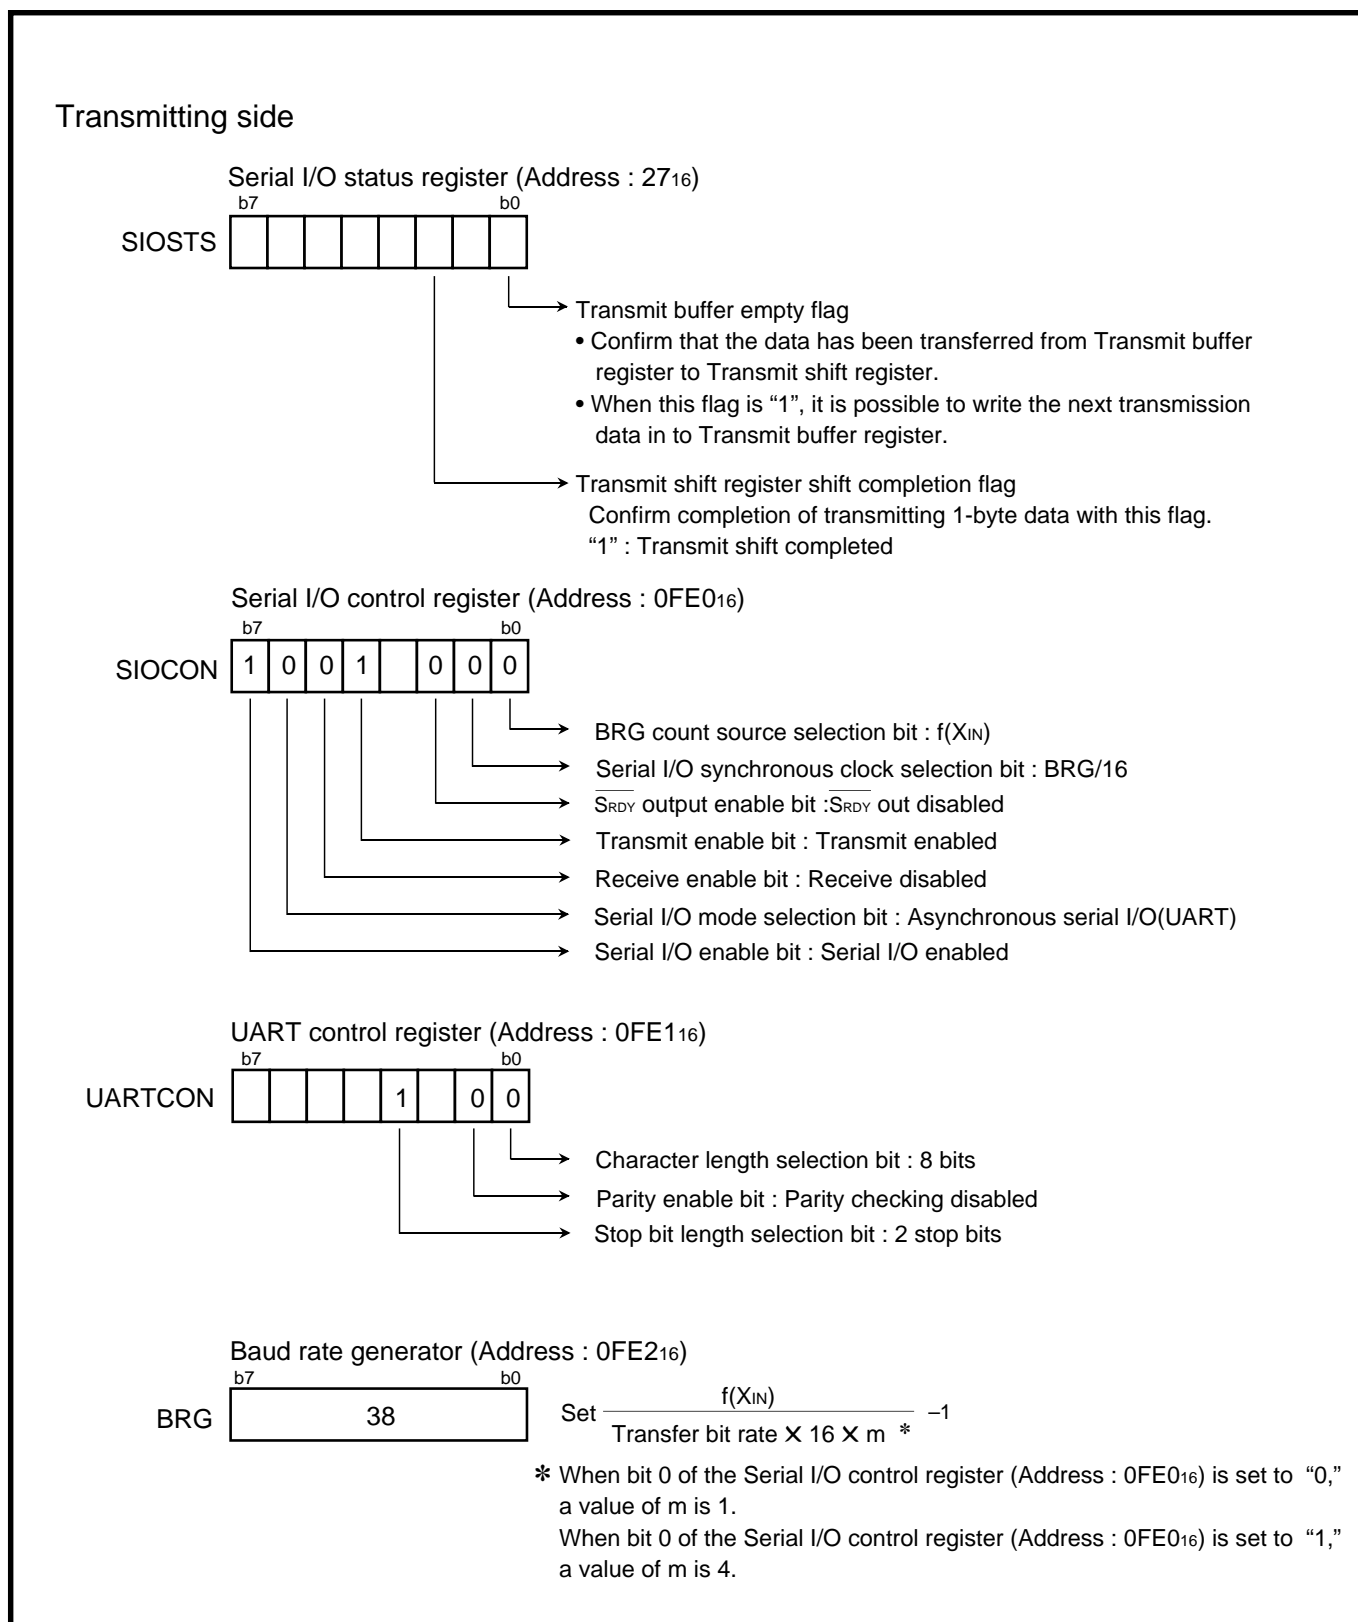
Transmitting side

Serial I/O status register (Address : $27_{16}$)

b7 b0

SIOSTS

Transmit buffer empty flag
• Confirm that the data has been transferred from Transmit buffer register to Transmit shift register.
• When this flag is "1", it is possible to write the next transmission data in to Transmit buffer register.

Transmit shift register shift completion flag
Confirm completion of transmitting 1-byte data with this flag.
"1" : Transmit shift completed

Serial I/O control register (Address : $0FE0_{16}$)

b7 b0

SIOCON

| 1 | 0 | 0 | 1 |  | 0 | 0 | 0 |
|---|---|---|---|---|---|---|---|

BRG count source selection bit : f($X_{IN}$)
Serial I/O synchronous clock selection bit : BRG/16
$\overline{S_{RDY}}$ output enable bit :$\overline{S_{RDY}}$ out disabled
Transmit enable bit : Transmit enabled
Receive enable bit : Receive disabled
Serial I/O mode selection bit : Asynchronous serial I/O(UART)
Serial I/O enable bit : Serial I/O enabled

UART control register (Address : $0FE1_{16}$)

b7 b0

UARTCON

|  |  |  |  | 1 |  | 0 | 0 |
|---|---|---|---|---|---|---|---|

Character length selection bit : 8 bits
Parity enable bit : Parity checking disabled
Stop bit length selection bit : 2 stop bits

Baud rate generator (Address : $0FE2_{16}$)

b7 b0

BRG 38

Set $\frac{f(X_{IN})}{\text{Transfer bit rate} \times 16 \times m \ *} - 1$

✻ When bit 0 of the Serial I/O control register (Address : $0FE0_{16}$) is set to "0," a value of m is 1.
When bit 0 of the Serial I/O control register (Address : $0FE0_{16}$) is set to "1," a value of m is 4.